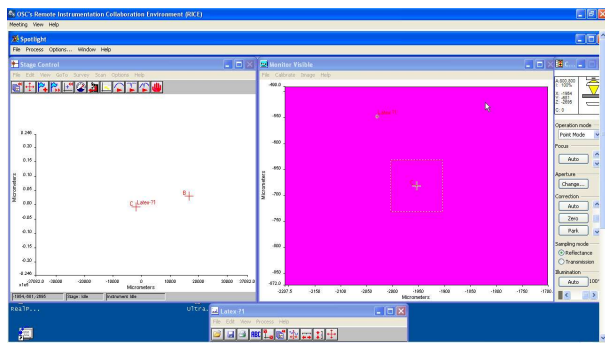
OSC's Remote Instrumentation Collaboration Environment (RICE)
Meeting View Help

Spotlight
File Process Options... Window Help

Stage Control
File Edit View GoTo Survey Scan Options Help

0.240
0.20
0.15
0.10
0.05
0.00
-0.05
-0.10
-0.15
-0.20
-0.240
Micrometers
Latex-71
B
-37002.0 -30000 -20000 -10000 0 10000 20000 30000 37002.0
x1e5
Micrometers
-1954, 681, -2895 | Stage: Idle | Instrument: Idle

Monitor Visible
File Calibrate Image Help

-900.0
-650
-660
-670
-680
-690
-700
-710
-720
-730
-740
-750
-760
-770
-780
-790
-800
-810
-820
-830
-840
-850
-860
-872.0
Micrometers
Latex-71
-2207.5 -2150 -2100 -2050 -2000 -1950 -1900 -1850 -1800 -1750 -1700
Micrometers

Operation mode
Point Mode
Focus
Auto
Aperture
Change...
Correction
Auto
Zero
Park
Sampling mode
Reflectance
Transmission
Illumination
Auto 100

Realm...
Ultra...

Latex-71
File Edit View Process Help